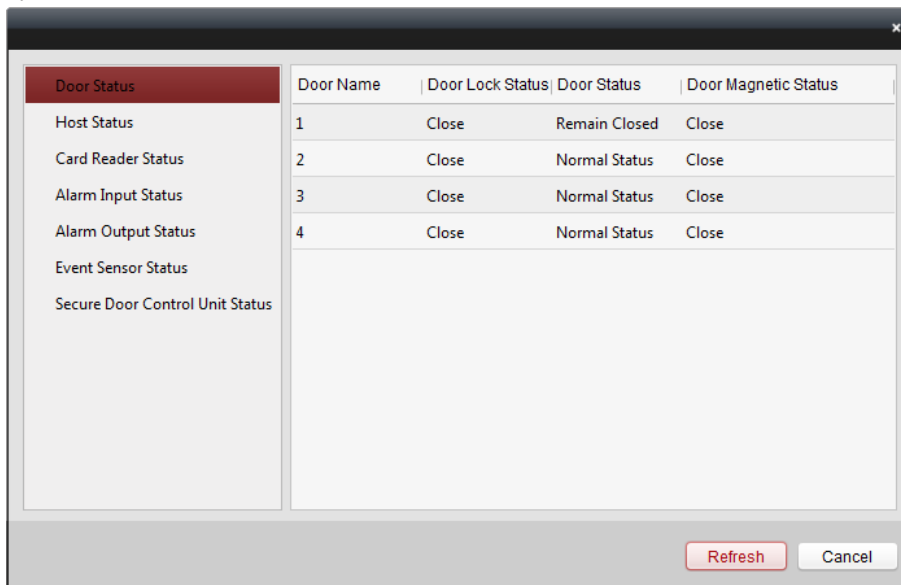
×

Door Status
Host Status
Card Reader Status
Alarm Input Status
Alarm Output Status
Event Sensor Status
Secure Door Control Unit Status

| Door Name | Door Lock Status | Door Status | Door Magnetic Status |
|---|---|---|---|
| 1 | Close | Remain Closed | Close |
| 2 | Close | Normal Status | Close |
| 3 | Close | Normal Status | Close |
| 4 | Close | Normal Status | Close |

Refresh
Cancel